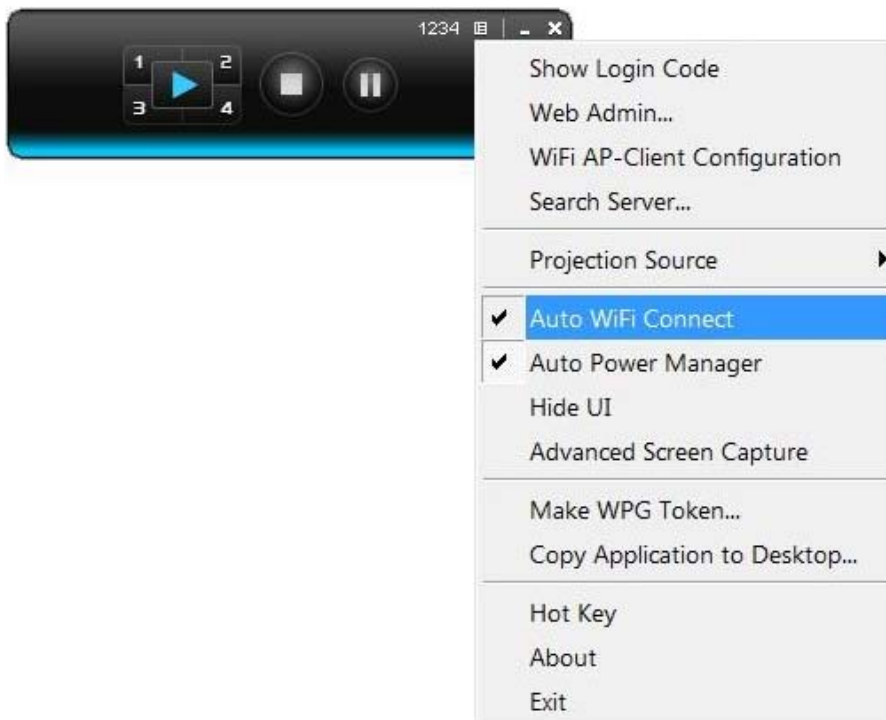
1234

1 2
3 4

Show Login Code
Web Admin...
WiFi AP-Client Configuration
Search Server...

Projection Source

✔ Auto WiFi Connect
✔ Auto Power Manager
Hide UI
Advanced Screen Capture

Make WPG Token...
Copy Application to Desktop...

Hot Key
About
Exit